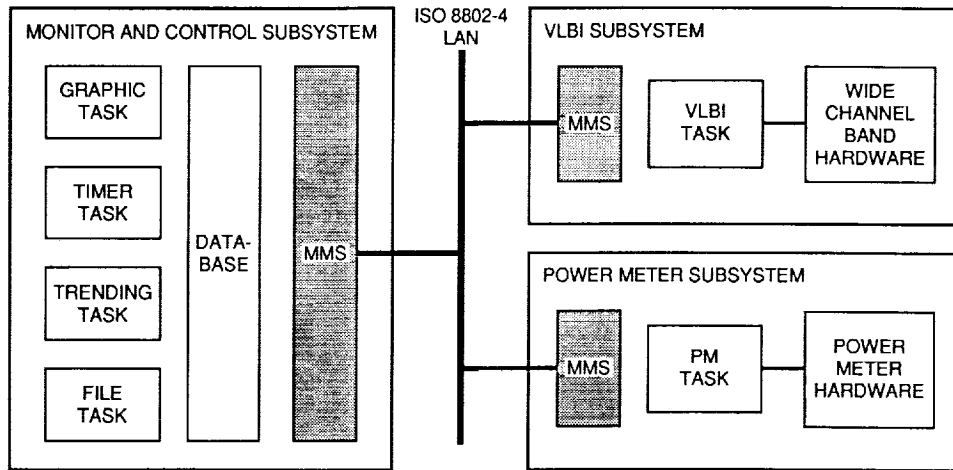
MONITOR AND CONTROL SUBSYSTEM

GRAPHIC TASK

TIMER TASK

TRENDING TASK

FILE TASK

DATA-BASE

MMS

ISO 8802-4 LAN

VLBI SUBSYSTEM

MMS

VLBI TASK

WIDE CHANNEL BAND HARDWARE

POWER METER SUBSYSTEM

MMS

PM TASK

POWER METER HARDWARE